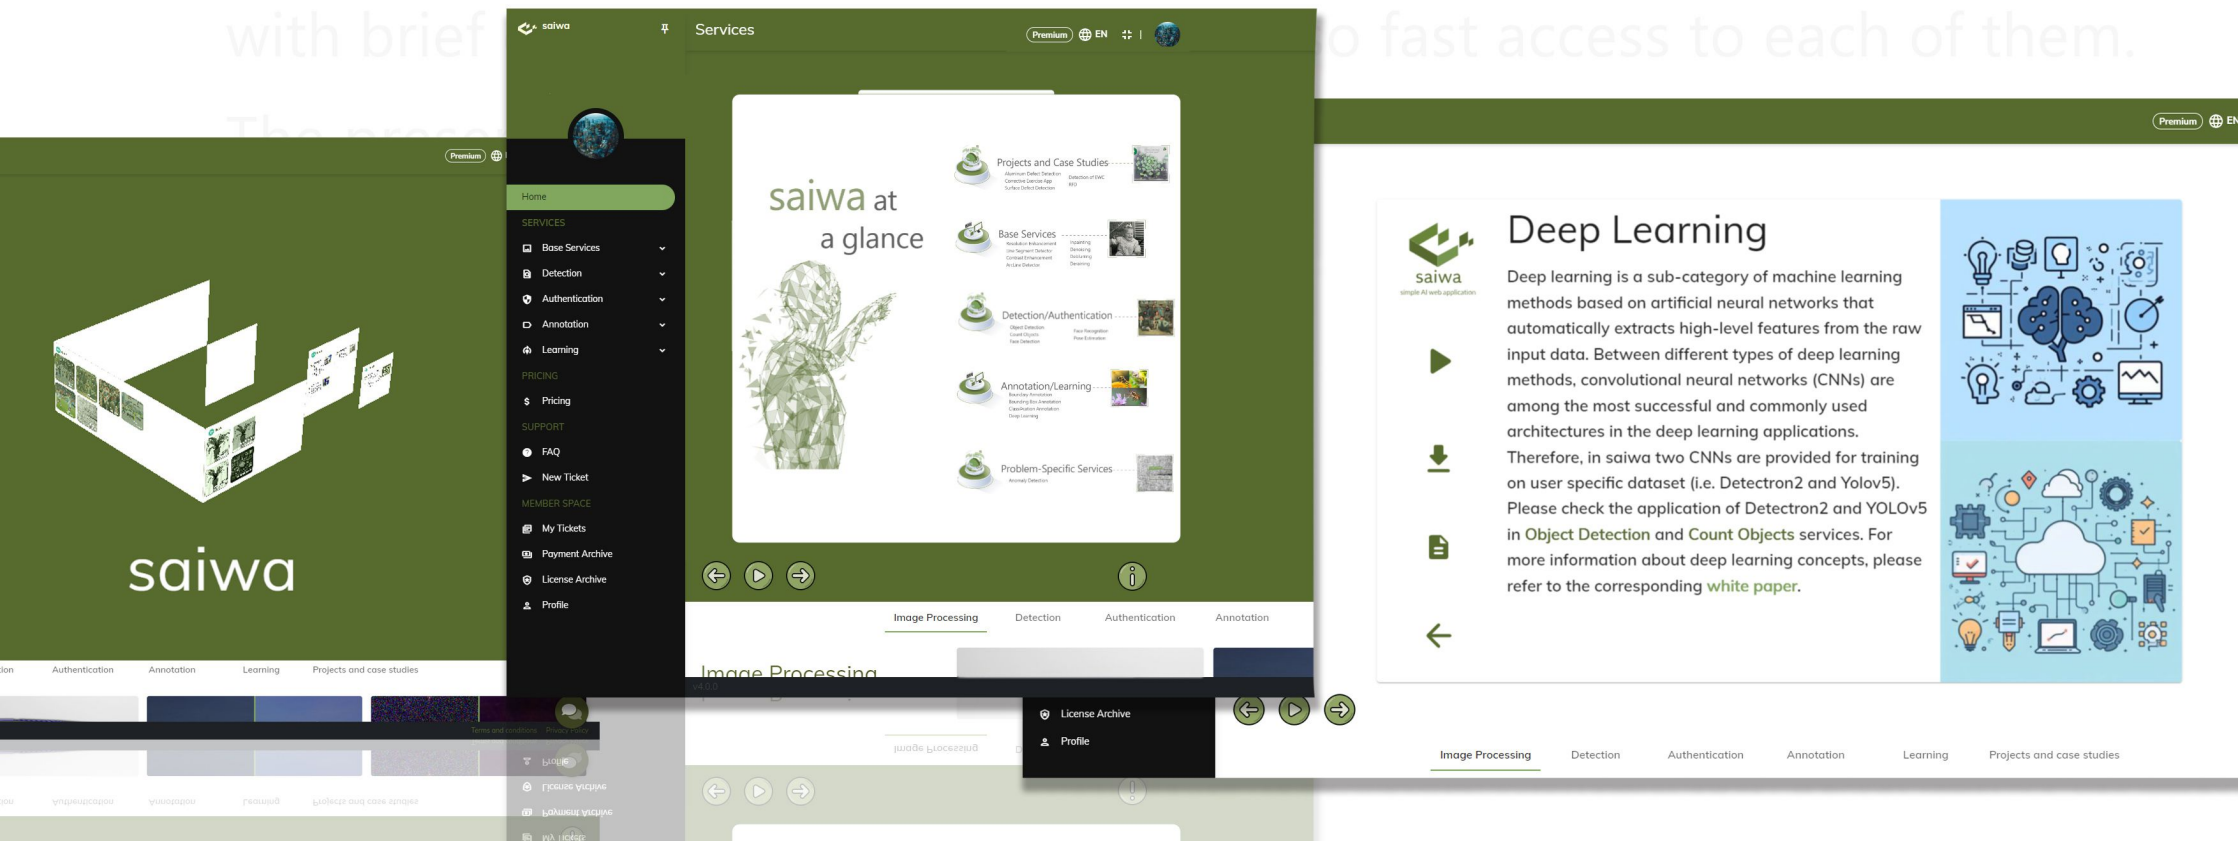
with brief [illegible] o fast access to each of them.

Premium

saiwa

ion Authentication Annotation Learning Projects and case studies

saiwa

Home
SERVICES
Base Services
Detection
Authentication
Annotation
Learning
PRICING
Pricing
SUPPORT
FAQ
New Ticket
MEMBER SPACE
My Tickets
Payment Archive
License Archive
Profile

Services

Premium EN

saiwa at a glance

Projects and Case Studies
Base Services
Detection/Authentication
Annotation/Learning
Problem-Specific Services

Image Processing Detection Authentication Annotation

Image Processing

License Archive
Profile

Premium EN

saiwa
simple AI web application

Deep Learning

Deep learning is a sub-category of machine learning methods based on artificial neural networks that automatically extracts high-level features from the raw input data. Between different types of deep learning methods, convolutional neural networks (CNNs) are among the most successful and commonly used architectures in the deep learning applications. Therefore, in saiwa two CNNs are provided for training on user specific dataset (i.e. Detectron2 and Yolov5). Please check the application of Detectron2 and YOLOv5 in Object Detection and Count Objects services. For more information about deep learning concepts, please refer to the corresponding white paper.

Image Processing Detection Authentication Annotation Learning Projects and case studies